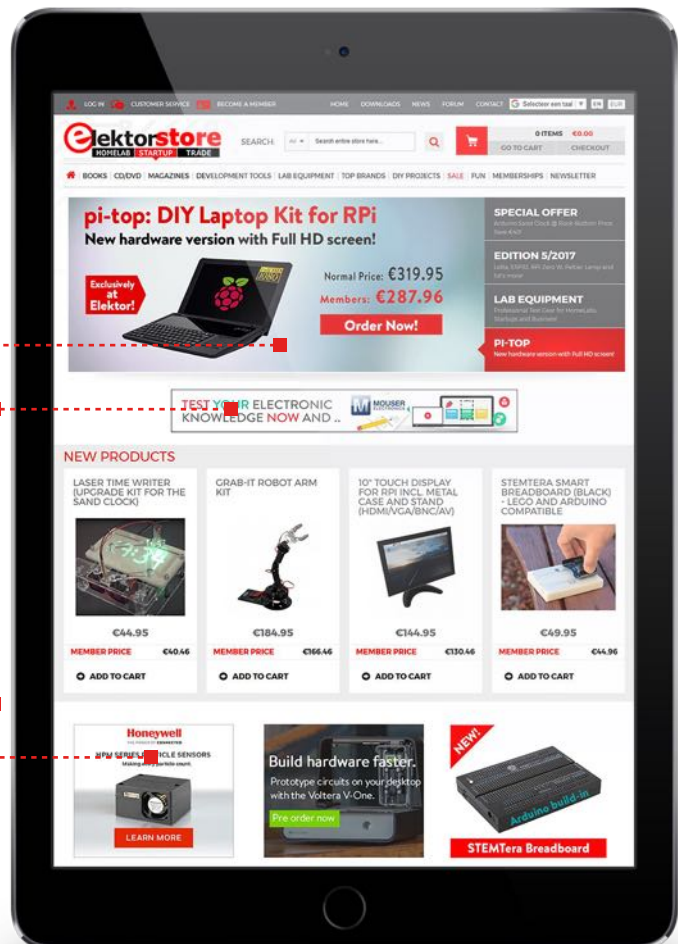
LOG IN CUSTOMER SERVICE BECOME A MEMBER HOME DOWNLOADS NEWS FORUM CONTACT Selecteer een taal EN EUR

elektorstore HOMELAB STARTUP TRADE

SEARCH: All Search entire store here...

0 ITEMS €0.00
GO TO CART CHECKOUT

BOOKS | CD/DVD | MAGAZINES | DEVELOPMENT TOOLS | LAB EQUIPMENT | TOP BRANDS | DIY PROJECTS | SALE | FUN | MEMBERSHIPS | NEWSLETTER

pi-top: DIY Laptop Kit for RPi
New hardware version with Full HD screen!

Exclusively at Elektor!

Normal Price: €319.95
Members: €287.96
Order Now!

SPECIAL OFFER
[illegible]

EDITION 5/2017
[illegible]

LAB EQUIPMENT
Professional Test Gear for HomeLabs, Startups and Business

PI-TOP
New hardware version with Full HD screen!

TEST YOUR ELECTRONIC KNOWLEDGE NOW AND ..
MOUSER ELECTRONICS

NEW PRODUCTS

LASER TIME WRITER (UPGRADE KIT FOR THE SAND CLOCK)
€44.95
MEMBER PRICE €40.46
ADD TO CART

GRAB-IT ROBOT ARM KIT
€184.95
MEMBER PRICE €166.46
ADD TO CART

10" TOUCH DISPLAY FOR RPI INCL. METAL CASE AND STAND (HDMI/VGA/BNC/AV)
€144.95
MEMBER PRICE €130.46
ADD TO CART

STEMTERA SMART BREADBOARD (BLACK) - LEGO AND ARDUINO COMPATIBLE
€49.95
MEMBER PRICE €44.96
ADD TO CART

Honeywell
HPM SERIES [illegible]ICLE SENSORS
Making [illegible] count.
LEARN MORE

Build hardware faster.
Prototype circuits on your desktop with the Voltera V-One.
Pre order now

NEW!
Arduino build-in
STEMTera Breadboard